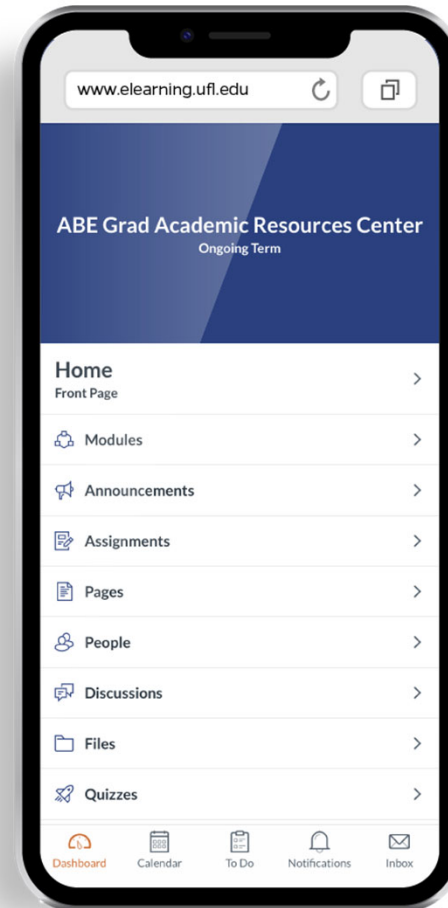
www.elearning.ufl.edu

ABE Grad Academic Resources Center
Ongoing Term

Home
Front Page

Modules

Announcements

Assignments

Pages

People

Discussions

Files

Quizzes

Dashboard Calendar To Do Notifications Inbox